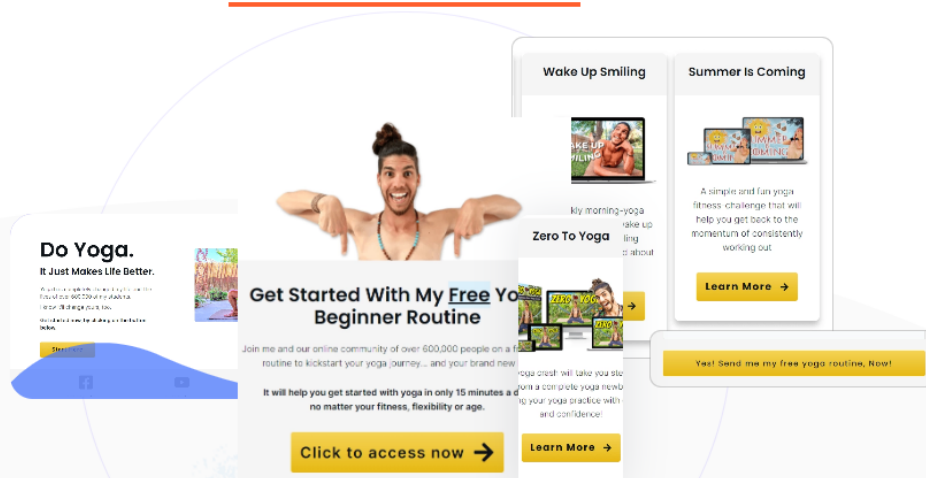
Wake Up Smiling

Summer Is Coming

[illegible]kly morning-yoga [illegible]ake up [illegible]iling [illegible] about

A simple and fun yoga fitness challenge that will help you get back to the momentum of consistently working out

Learn More →

Do Yoga.

It Just Makes Life Better.

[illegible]

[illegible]

Get Started With My Free Yo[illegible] Beginner Routine

Join me and our online community of over 600,000 people on a f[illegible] routine to kickstart your yoga journey... and your brand new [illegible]

It will help you get started with yoga in only 15 minutes a d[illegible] no matter your fitness, flexibility or age.

Click to access now →

Zero To Yoga

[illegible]oga crash will take you ste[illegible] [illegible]om a complete yoga newb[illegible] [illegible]ng your yoga practice with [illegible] and confidence!

Learn More →

Yes! Send me my free yoga routine, Now!